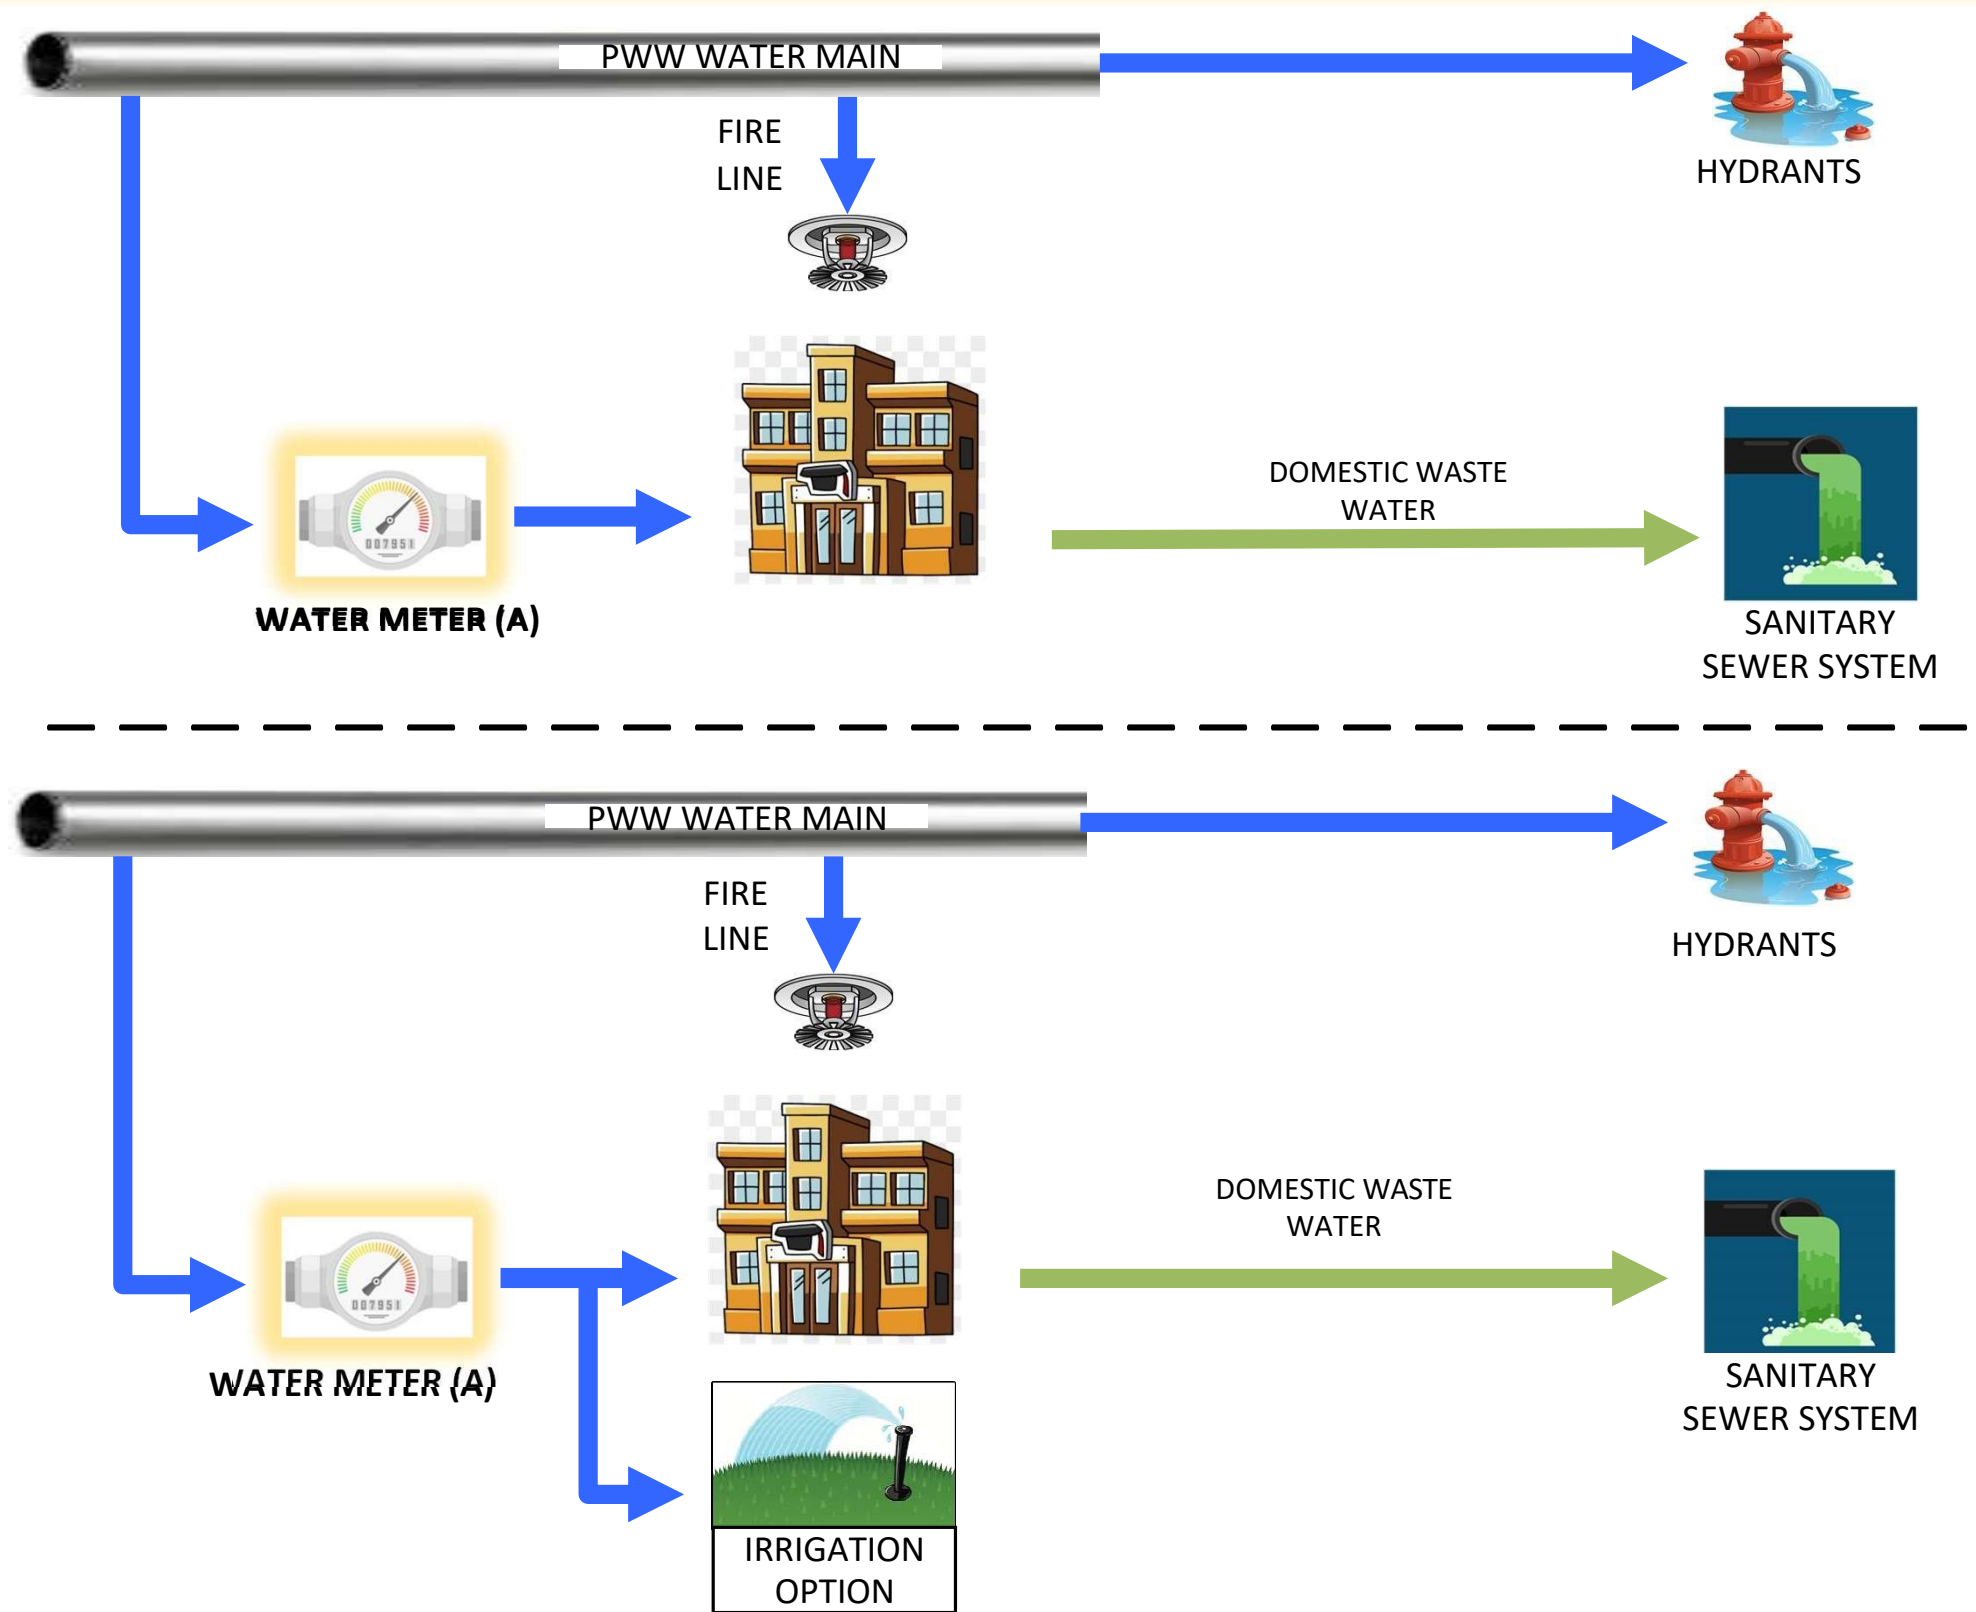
PWW WATER MAIN

FIRE LINE

HYDRANTS

007951

WATER METER (A)

DOMESTIC WASTE WATER

SANITARY SEWER SYSTEM

PWW WATER MAIN

FIRE LINE

HYDRANTS

007951

WATER METER (A)

DOMESTIC WASTE WATER

SANITARY SEWER SYSTEM

IRRIGATION OPTION